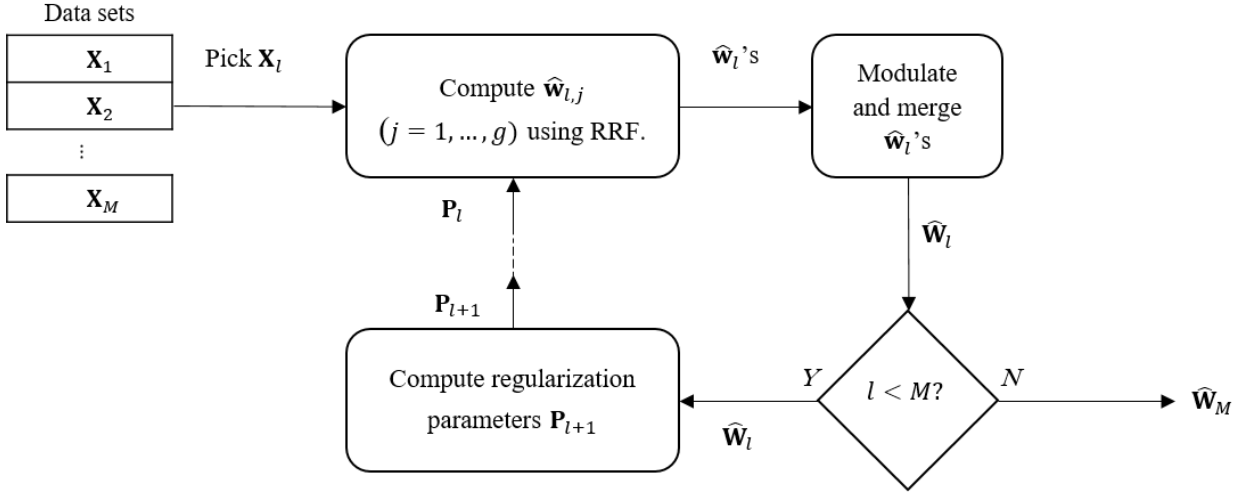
Data sets

$\mathbf{X}_1$

$\mathbf{X}_2$

$\vdots$

$\mathbf{X}_M$

Pick $\mathbf{X}_l$

Compute $\widehat{\mathbf{w}}_{l,j}$ $(j = 1, \ldots, g)$ using RRF.

$\widehat{\mathbf{w}}_l$'s

Modulate and merge $\widehat{\mathbf{w}}_l$'s

$\widehat{\mathbf{W}}_l$

$\mathbf{P}_l$

$\mathbf{P}_{l+1}$

Compute regularization parameters $\mathbf{P}_{l+1}$

$Y$

$l < M?$

$N$

$\widehat{\mathbf{W}}_l$

$\widehat{\mathbf{W}}_M$